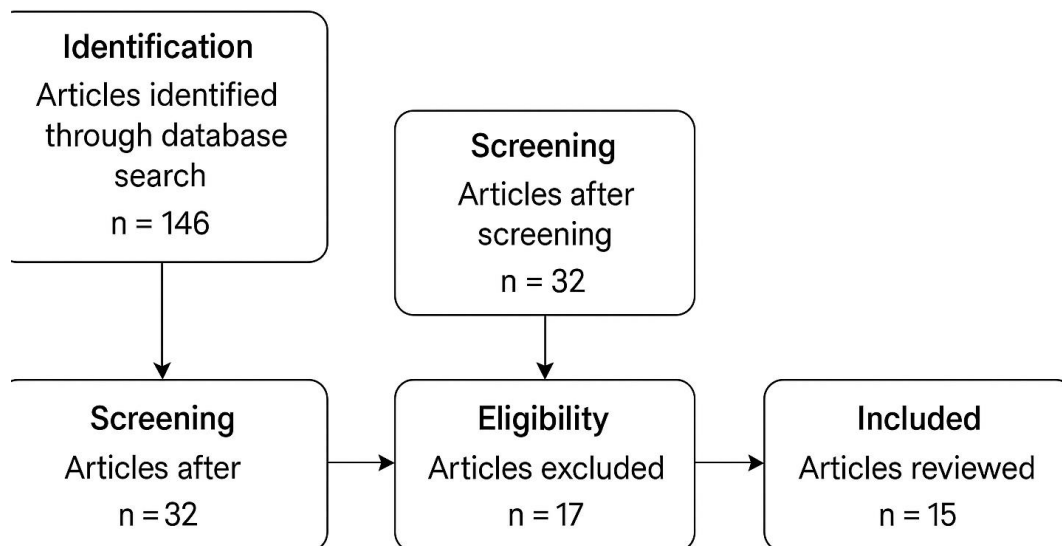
Identification
Articles identified through database search
n = 146

Screening
Articles after screening
n = 32

Screening
Articles after
n = 32

Eligibility
Articles excluded
n = 17

Included
Articles reviewed
n = 15